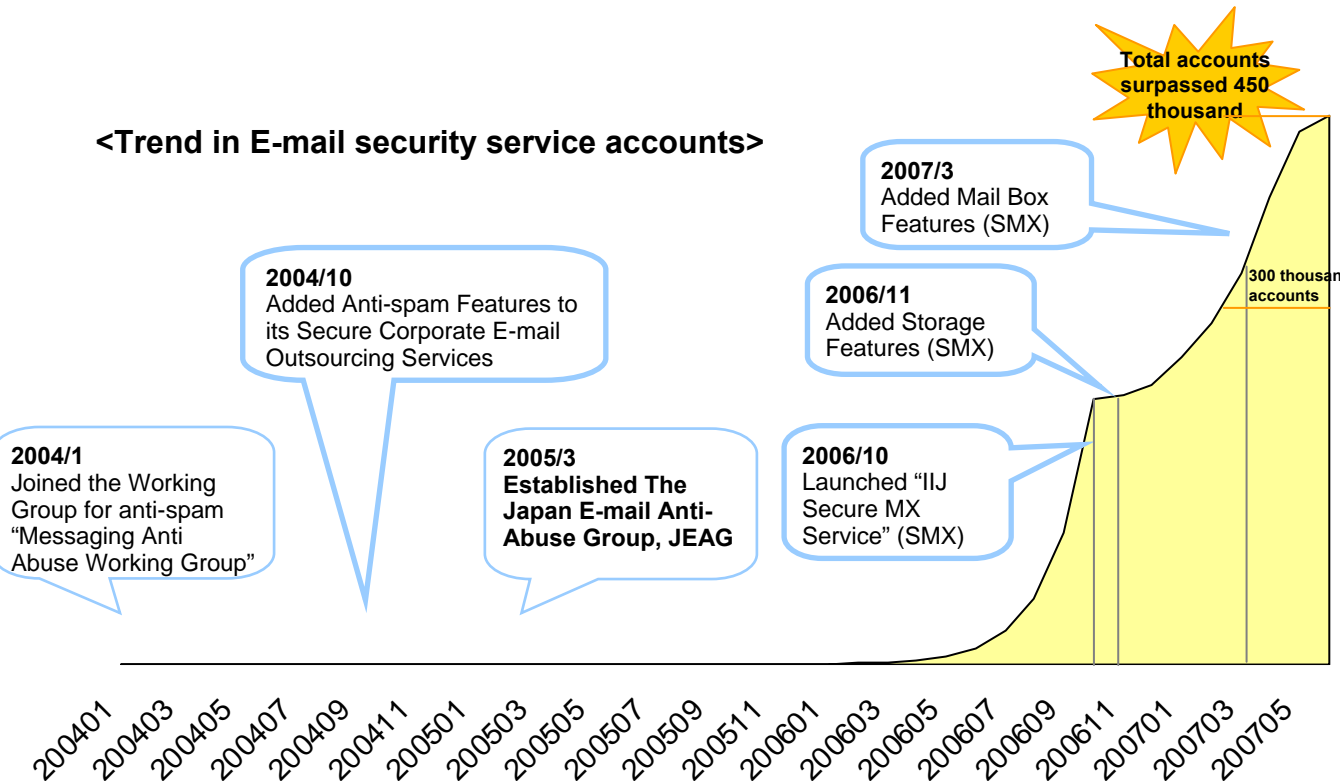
Total accounts surpassed 450 thousand

<Trend in E-mail security service accounts>

2007/3
Added Mail Box Features (SMX)

2004/10
Added Anti-spam Features to its Secure Corporate E-mail Outsourcing Services

300 thousan accounts

2006/11
Added Storage Features (SMX)

2004/1
Joined the Working Group for anti-spam "Messaging Anti Abuse Working Group"

2005/3
Established The Japan E-mail Anti-Abuse Group, JEAG

2006/10
Launched "IIJ Secure MX Service" (SMX)

200401 200403 200405 200407 200409 200411 200501 200503 200505 200507 200509 200511 200601 200603 200605 200607 200609 200611 200701 200703 200705